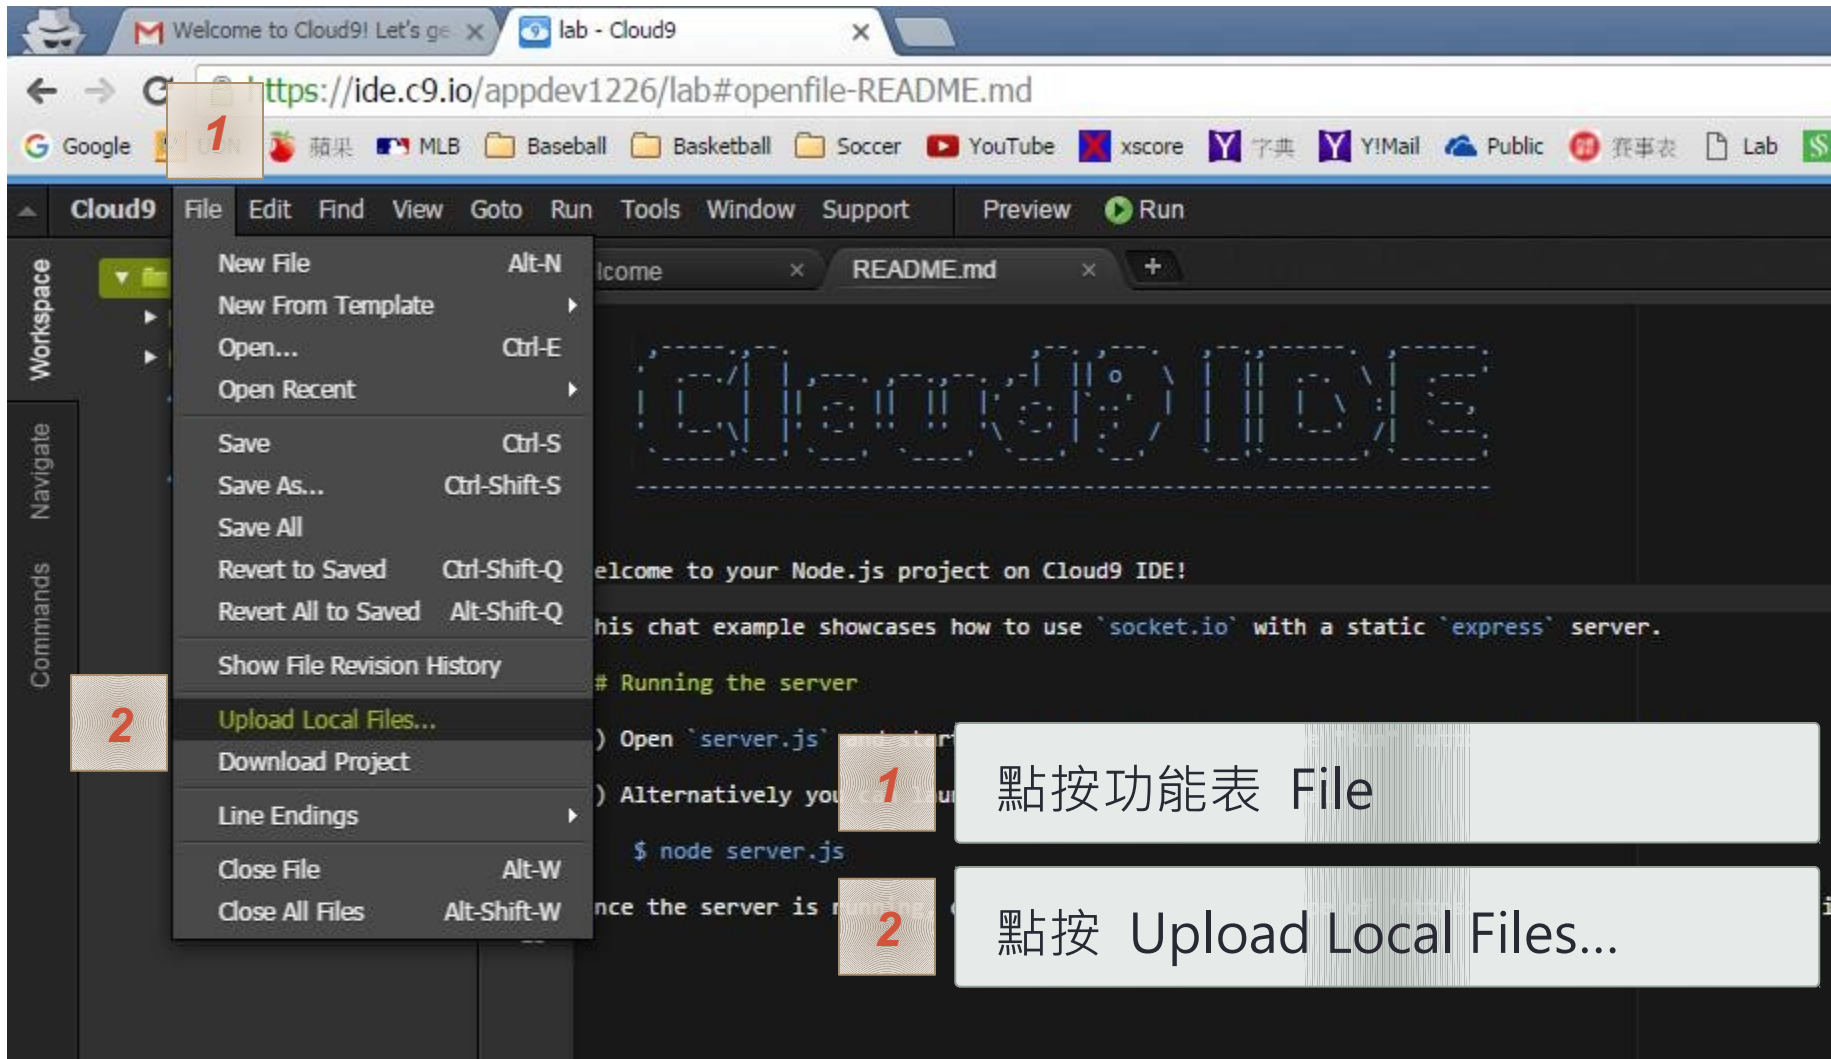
Welcome to Cloud9! Let's ge ×
lab - Cloud9 ×

https://ide.c9.io/appdev1226/lab#openfile-README.md

Google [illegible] 蘋果 MLB Baseball Basketball Soccer YouTube xscore 字典 Y!Mail Public 賽事表 Lab

1

Cloud9 File Edit Find View Goto Run Tools Window Support Preview Run

Workspace
Navigate
Commands

New File Alt-N
New From Template
Open... Ctrl-E
Open Recent
Save Ctrl-S
Save As... Ctrl-Shift-S
Save All
Revert to Saved Ctrl-Shift-Q
Revert All to Saved Alt-Shift-Q
Show File Revision History
Upload Local Files...
Download Project
Line Endings
Close File Alt-W
Close All Files Alt-Shift-W

2

lcome ×
README.md ×
+

Cloud9 IDE

elcome to your Node.js project on Cloud9 IDE!

his chat example showcases how to use `socket.io` with a static `express` server.

# Running the server

) Open `server.js` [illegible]

) Alternatively you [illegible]

$ node server.js

nce the server is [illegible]

1 點按功能表 File

2 點按 Upload Local Files...